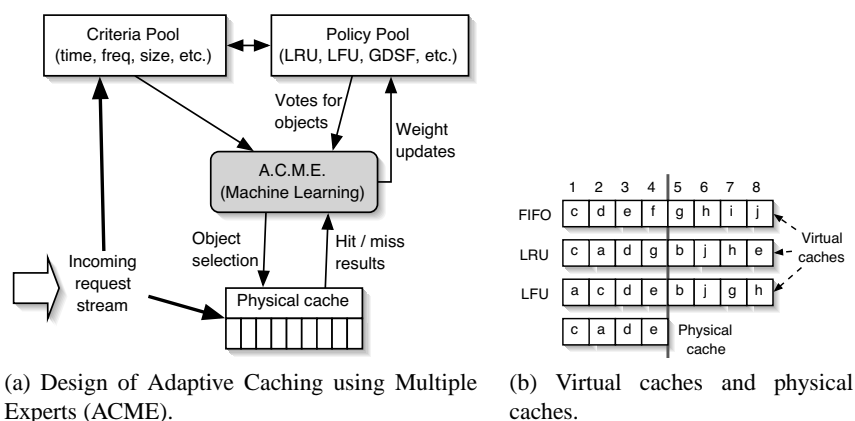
Criteria Pool
(time, freq, size, etc.)

Policy Pool
(LRU, LFU, GDSF, etc.)

Votes for objects

Weight updates

A.C.M.E.
(Machine Learning)

Object selection

Hit / miss results

Incoming request stream

Physical cache

(a) Design of Adaptive Caching using Multiple Experts (ACME).

| | 1 | 2 | 3 | 4 | 5 | 6 | 7 | 8 |
|---|---|---|---|---|---|---|---|---|
| FIFO | c | d | e | f | g | h | i | j |
| LRU | c | a | d | g | b | j | h | e |
| LFU | a | c | d | e | b | j | g | h |
| | c | a | d | e | | | | |

Virtual caches

Physical cache

(b) Virtual caches and physical caches.